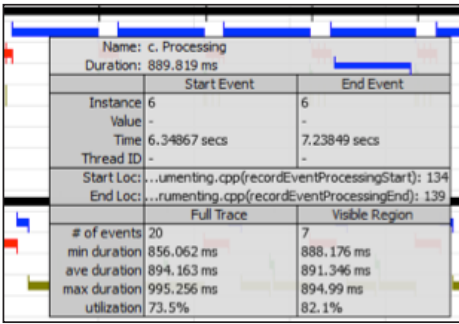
Name: c. Processing
Duration: 889.819 ms

| | Start Event | End Event |
|---|---|---|
| Instance | 6 | 6 |
| Value | - | - |
| Time | 6.34867 secs | 7.23849 secs |
| Thread ID | - | - |

Start Loc: ...umenting.cpp(recordEventProcessingStart): 134
End Loc: ...rumenting.cpp(recordEventProcessingEnd): 139

| | Full Trace | Visible Region |
|---|---|---|
| # of events | 20 | 7 |
| min duration | 856.062 ms | 888.176 ms |
| ave duration | 894.163 ms | 891.346 ms |
| max duration | 995.256 ms | 894.99 ms |
| utilization | 73.5% | 82.1% |